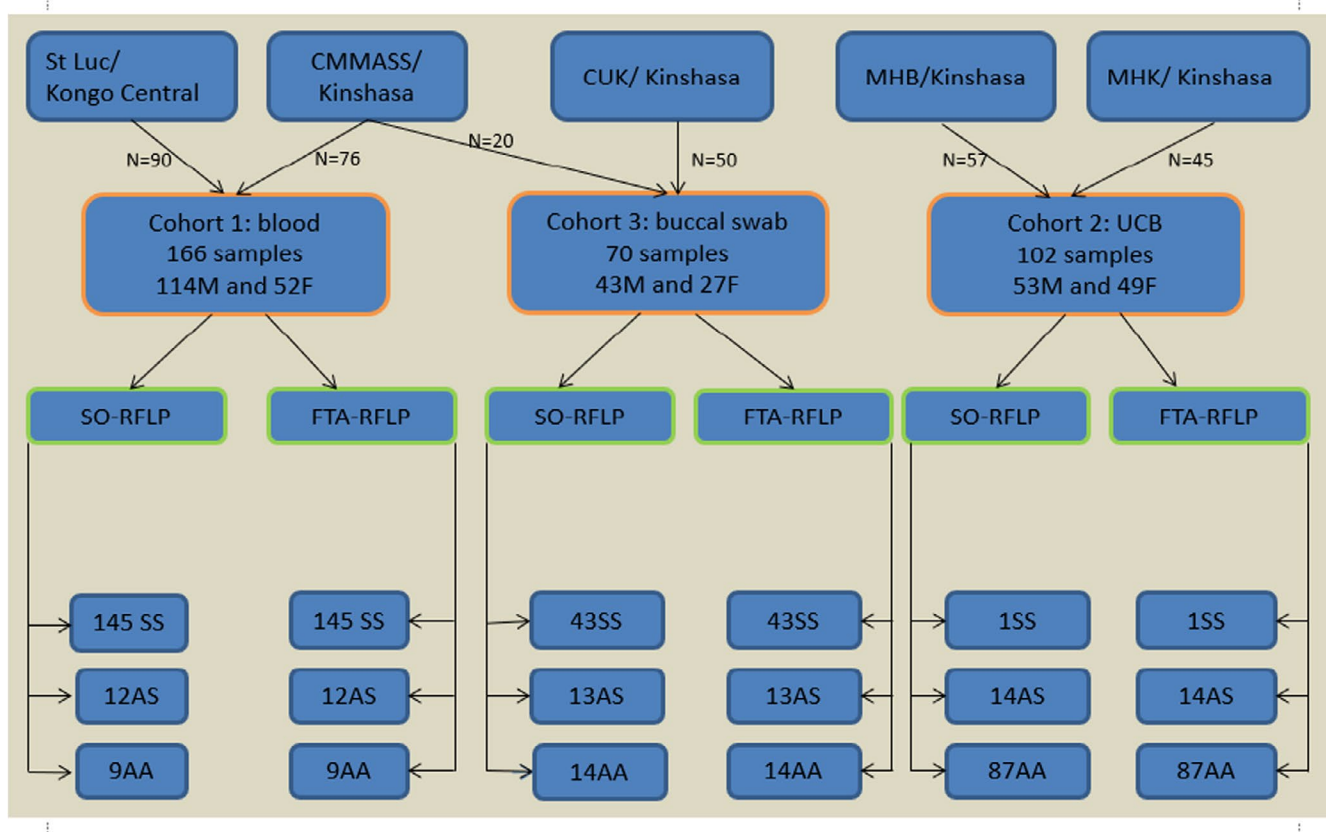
St Luc/ Kongo Central

CMMASS/ Kinshasa

CUK/ Kinshasa

MHB/Kinshasa

MHK/ Kinshasa

N=90

N=76

N=20

N=50

N=57

N=45

Cohort 1: blood
166 samples
114M and 52F

Cohort 3: buccal swab
70 samples
43M and 27F

Cohort 2: UCB
102 samples
53M and 49F

SO-RFLP

FTA-RFLP

SO-RFLP

FTA-RFLP

SO-RFLP

FTA-RFLP

145 SS

12AS

9AA

145 SS

12AS

9AA

43SS

13AS

14AA

43SS

13AS

14AA

1SS

14AS

87AA

1SS

14AS

87AA